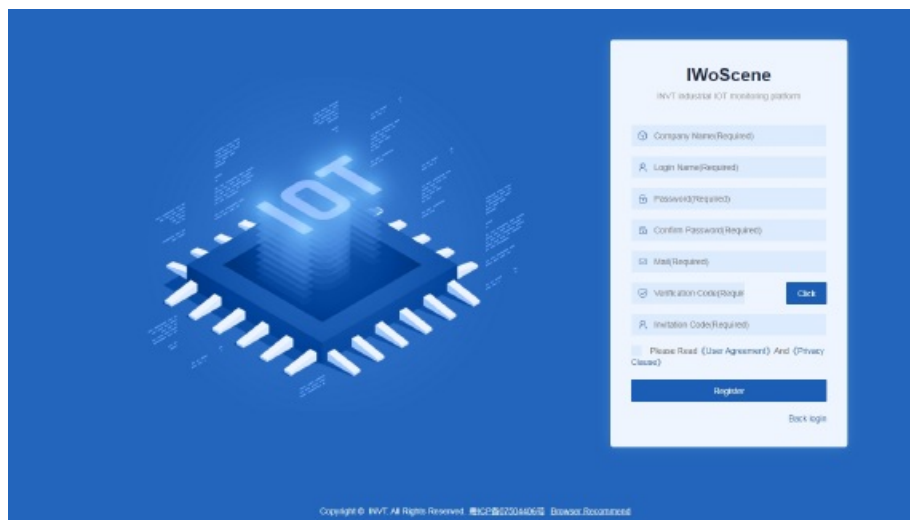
IOT

IWoScene

INVT industrial IOT monitoring platform

Company Name(Required)

Login Name(Required)

Password(Required)

Confirm Password(Required)

Mail(Required)

Verification Code(Require

Click

Invitation Code(Required)

Please Read 《User Agreement》 And 《Privacy Clause》

Register

Back login

Copyright © INVT All Rights Reserved 粤ICP备07504406号 Browser Recommend